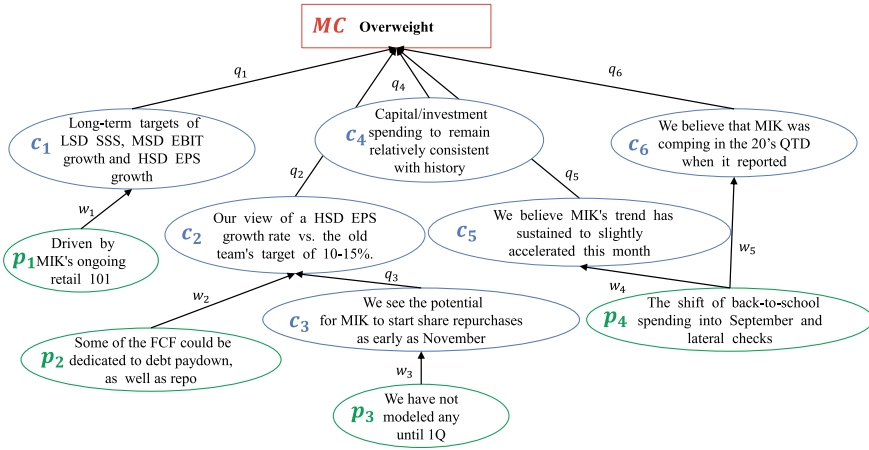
$MC$ Overweight

$q_1$

$q_4$

$q_6$

$c_1$ Long-term targets of LSD SSS, MSD EBIT growth and HSD EPS growth

$c_4$ Capital/investment spending to remain relatively consistent with history

$c_6$ We believe that MIK was comping in the 20's QTD when it reported

$q_2$

$q_5$

$w_1$

$c_2$ Our view of a HSD EPS growth rate vs. the old team's target of 10-15%.

$c_5$ We believe MIK's trend has sustained to slightly accelerated this month

$p_1$ Driven by MIK's ongoing retail 101

$w_5$

$q_3$

$w_2$

$w_4$

$c_3$ We see the potential for MIK to start share repurchases as early as November

$p_4$ The shift of back-to-school spending into September and lateral checks

$p_2$ Some of the FCF could be dedicated to debt paydown, as well as repo

$w_3$

$p_3$ We have not modeled any until 1Q